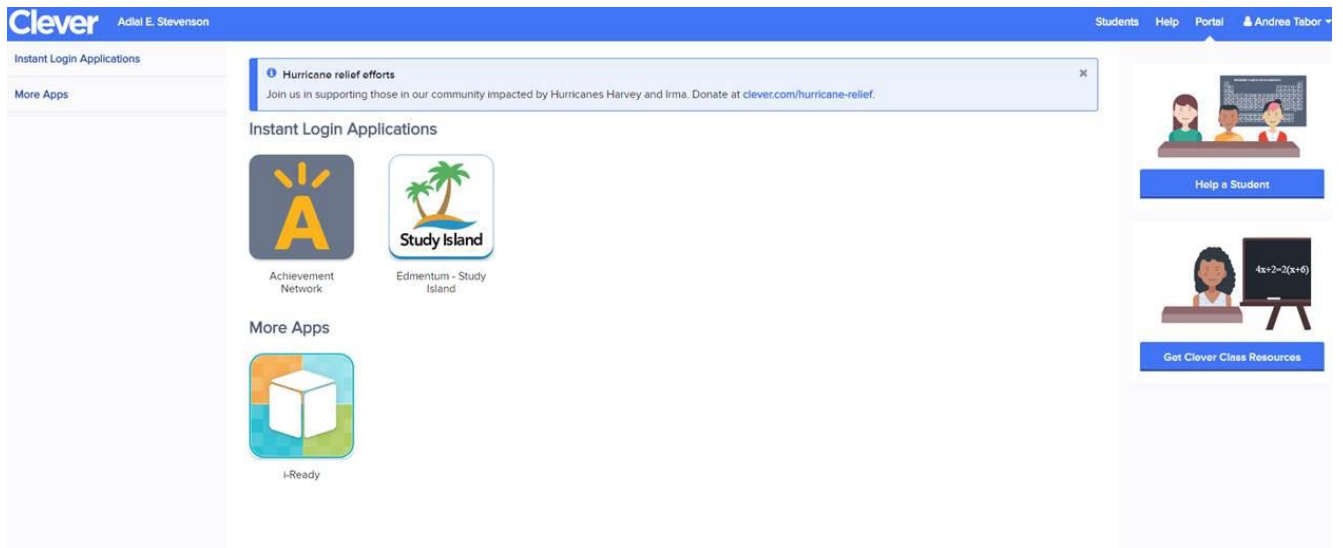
Clever Adlai E. Stevenson

Students Help Portal Andrea Tabor

Instant Login Applications

More Apps

Hurricane relief efforts

Join us in supporting those in our community impacted by Hurricanes Harvey and Irma. Donate at clever.com/hurricane-relief.

×

Instant Login Applications

A

Achievement Network

Study Island

Edmentum - Study Island

More Apps

i-Ready

Help a Student

4x+2=2(x+6)

Get Clever Class Resources